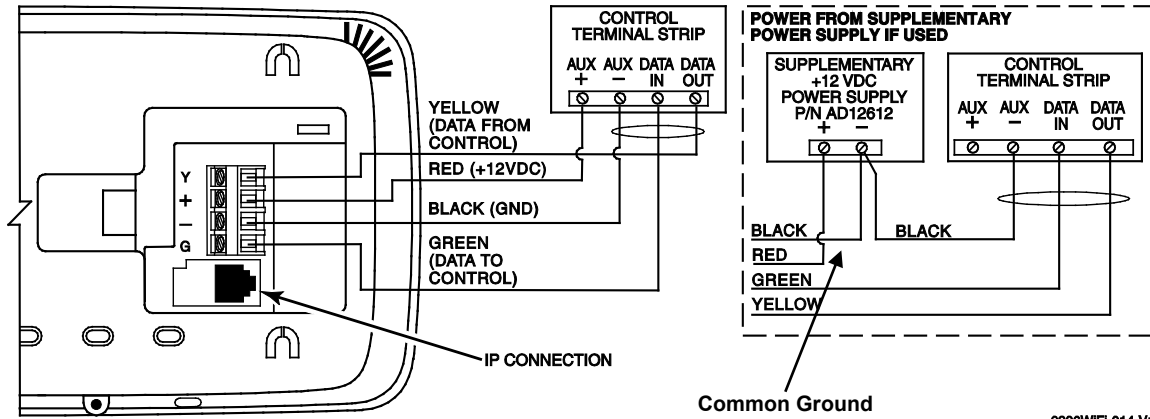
CONTROL TERMINAL STRIP

AUX + AUX − DATA IN DATA OUT

YELLOW (DATA FROM CONTROL)

RED (+12VDC)

BLACK (GND)

GREEN (DATA TO CONTROL)

Y
+
−
G

IP CONNECTION

POWER FROM SUPPLEMENTARY POWER SUPPLY IF USED

SUPPLEMENTARY +12 VDC POWER SUPPLY P/N AD12612

+ −

CONTROL TERMINAL STRIP

AUX + AUX − DATA IN DATA OUT

BLACK

RED

BLACK

GREEN

YELLOW

Common Ground

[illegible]